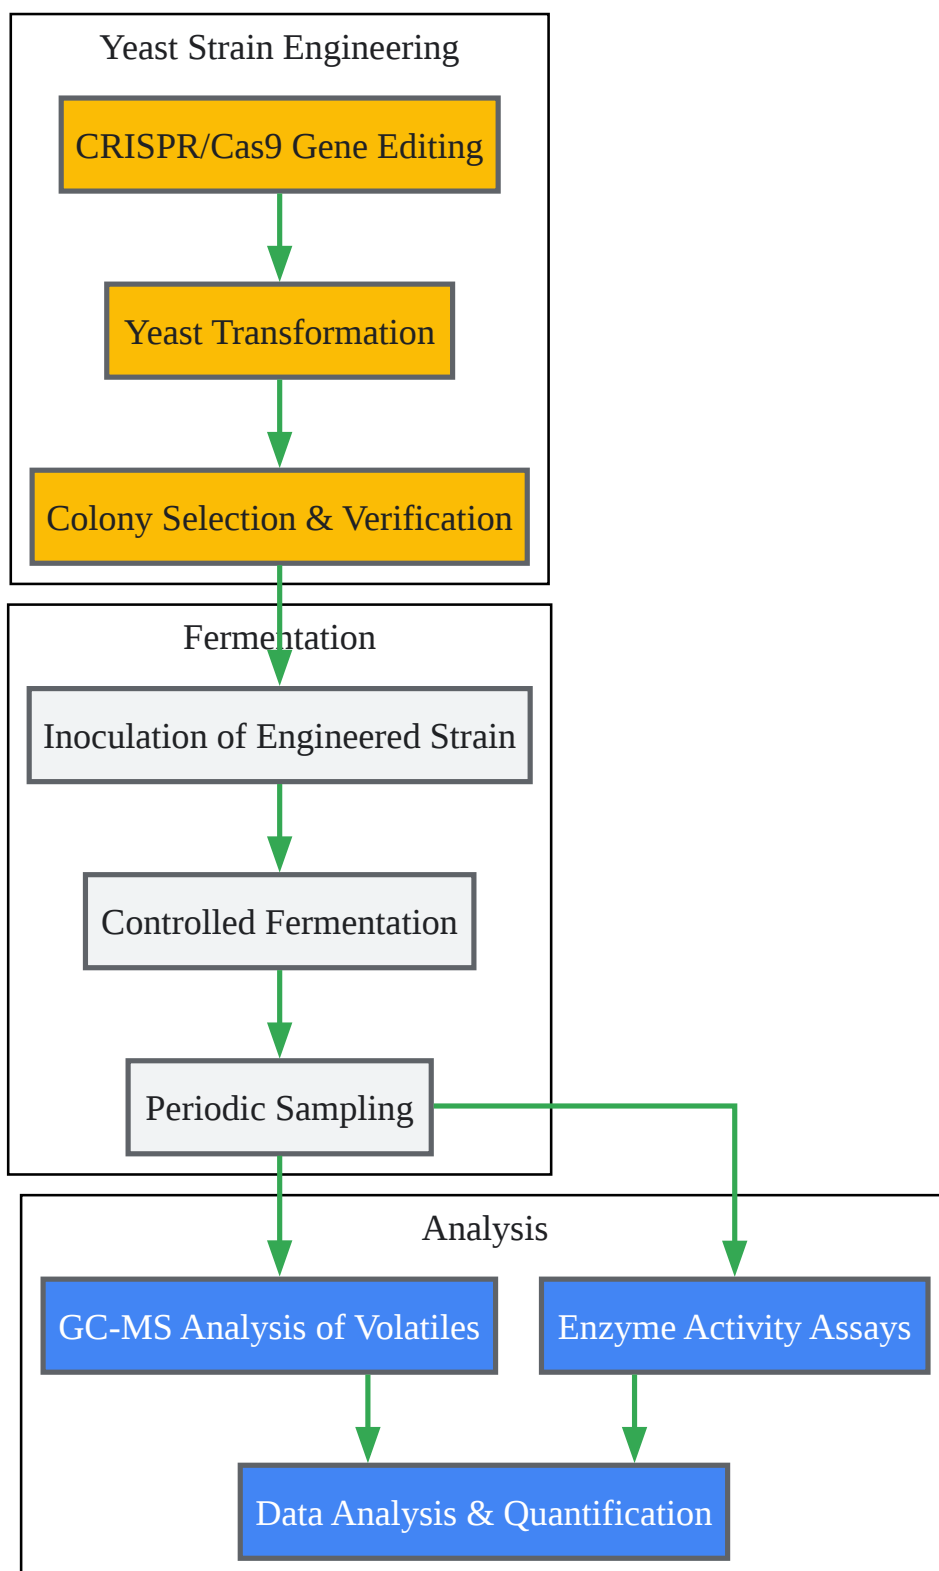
Yeast Strain Engineering

CRISPR/Cas9 Gene Editing

Yeast Transformation

Colony Selection & Verification

Fermentation

Inoculation of Engineered Strain

Controlled Fermentation

Periodic Sampling

Analysis

GC-MS Analysis of Volatiles

Enzyme Activity Assays

Data Analysis & Quantification